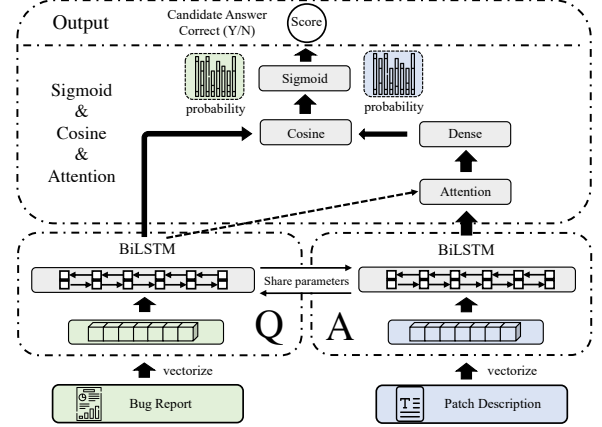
Output

Candidate Answer Correct (Y/N)

Score

Sigmoid & Cosine & Attention

probability

Sigmoid

probability

Cosine

Dense

Attention

BiLSTM

BiLSTM

Share parameters

Q

A

vectorize

vectorize

Bug Report

Patch Description